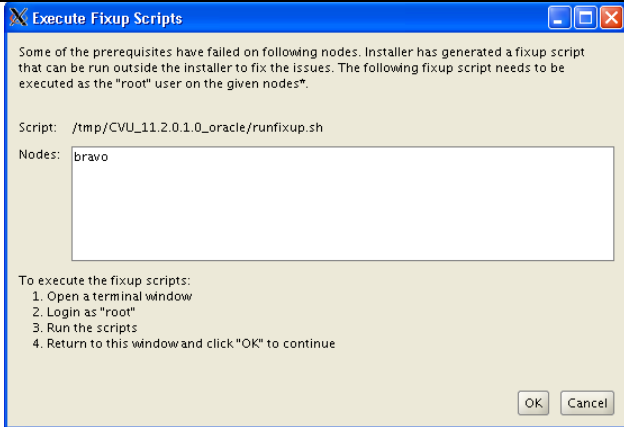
Execute Fixup Scripts

Some of the prerequisites have failed on following nodes. Installer has generated a fixup script that can be run outside the installer to fix the issues. The following fixup script needs to be executed as the "root" user on the given nodes*.

Script: /tmp/CVU_11.2.0.1.0_oracle/runfixup.sh

Nodes: bravo

To execute the fixup scripts:
1. Open a terminal window
2. Login as "root"
3. Run the scripts
4. Return to this window and click "OK" to continue

OK Cancel